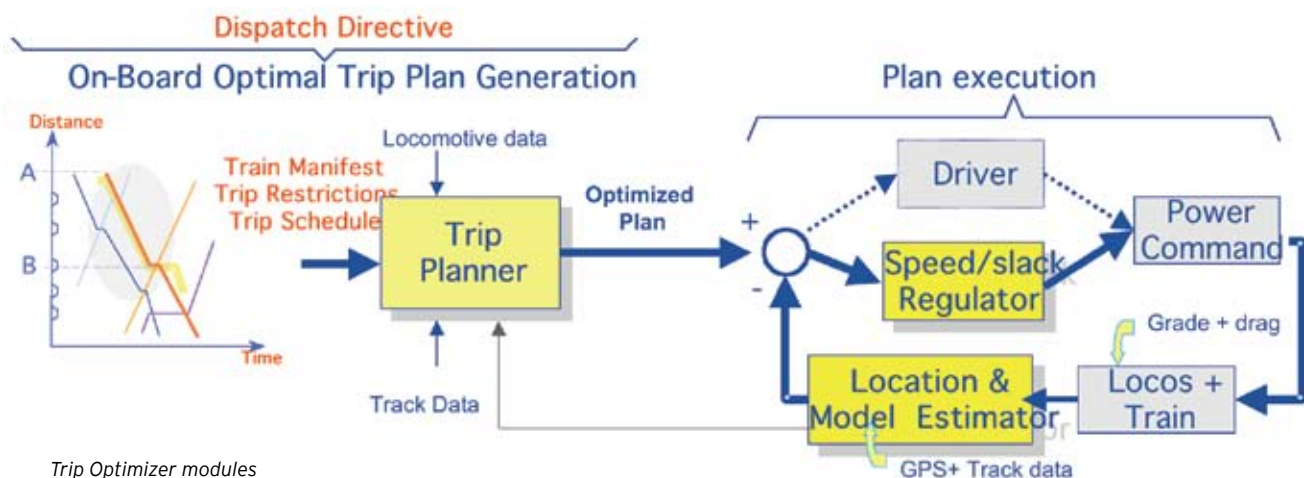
Dispatch Directive

On-Board Optimal Trip Plan Generation

Plan execution

Distance

A

B

Time

Train Manifest
Trip Restrictions
Trip Schedule

Locomotive data

Trip Planner

Track Data

Optimized Plan

+

-

Driver

Speed/slack Regulator

Power Command

Grade + drag

Locos + Train

Location & Model Estimator

GPS+ Track data

Trip Optimizer modules